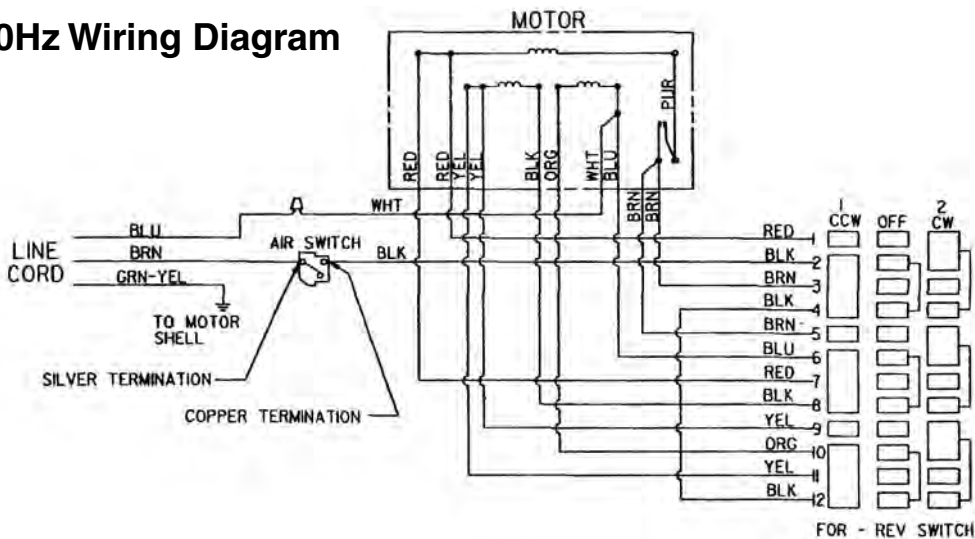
0Hz Wiring Diagram

MOTOR

RED RED YEL YEL BLK ORG WHT BLU PUR

BRN BRN

WHT

BLU

LINE CORD

BRN

GRN-YEL

AIR SWITCH

BLK

TO MOTOR SHELL

SILVER TERMINATION

COPPER TERMINATION

1 CCW OFF 2 CW

RED 1
BLK 2
BRN 3
BLK 4
BRN 5
BLU 6
RED 7
BLK 8
YEL 9
ORG 10
YEL 11
BLK 12

FOR - REV SWITCH